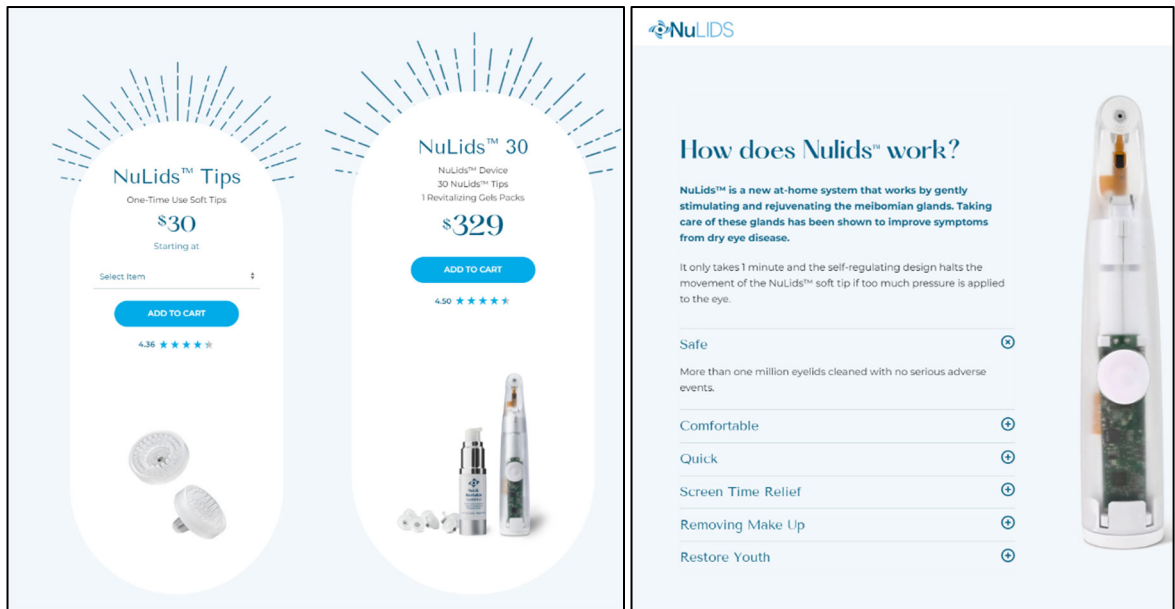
NuLids™ Tips
One-Time Use Soft Tips
$30
Starting at
Select Item
ADD TO CART
4.36 ★★★★★

NuLids™ 30
NuLids™ Device
30 NuLids™ Tips
1 Revitalizing Gels Packs
$329
ADD TO CART
4.50 ★★★★★

NuLIDS

How does Nulids™ work?

NuLids™ is a new at-home system that works by gently stimulating and rejuvenating the meibomian glands. Taking care of these glands has been shown to improve symptoms from dry eye disease.

It only takes 1 minute and the self-regulating design halts the movement of the NuLids™ soft tip if too much pressure is applied to the eye.

Safe

More than one million eyelids cleaned with no serious adverse events.

Comfortable

Quick

Screen Time Relief

Removing Make Up

Restore Youth